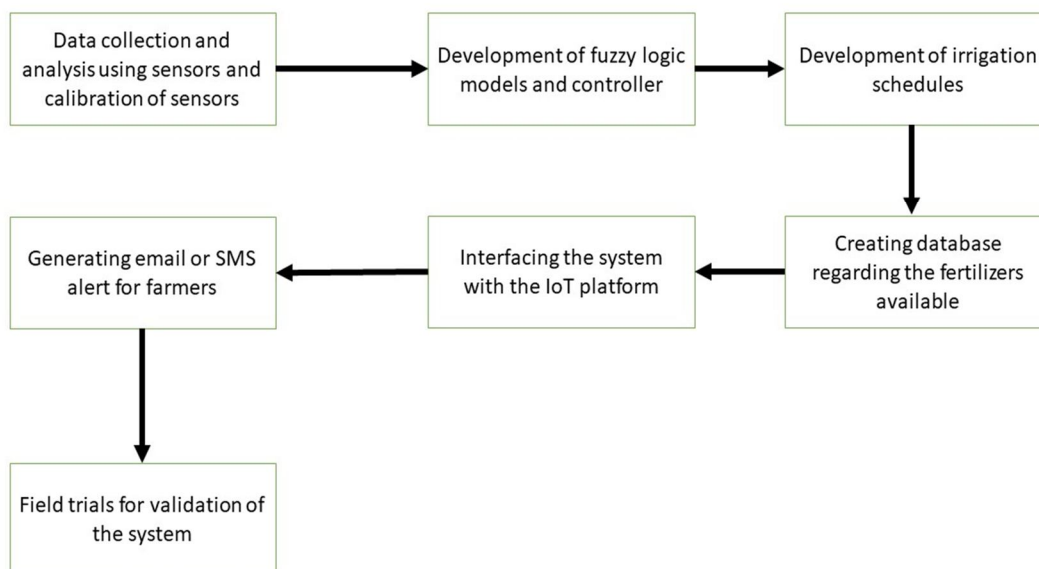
Data collection and analysis using sensors and calibration of sensors

Development of fuzzy logic models and controller

Development of irrigation schedules

Creating database regarding the fertilizers available

Interfacing the system with the IoT platform

Generating email or SMS alert for farmers

Field trials for validation of the system